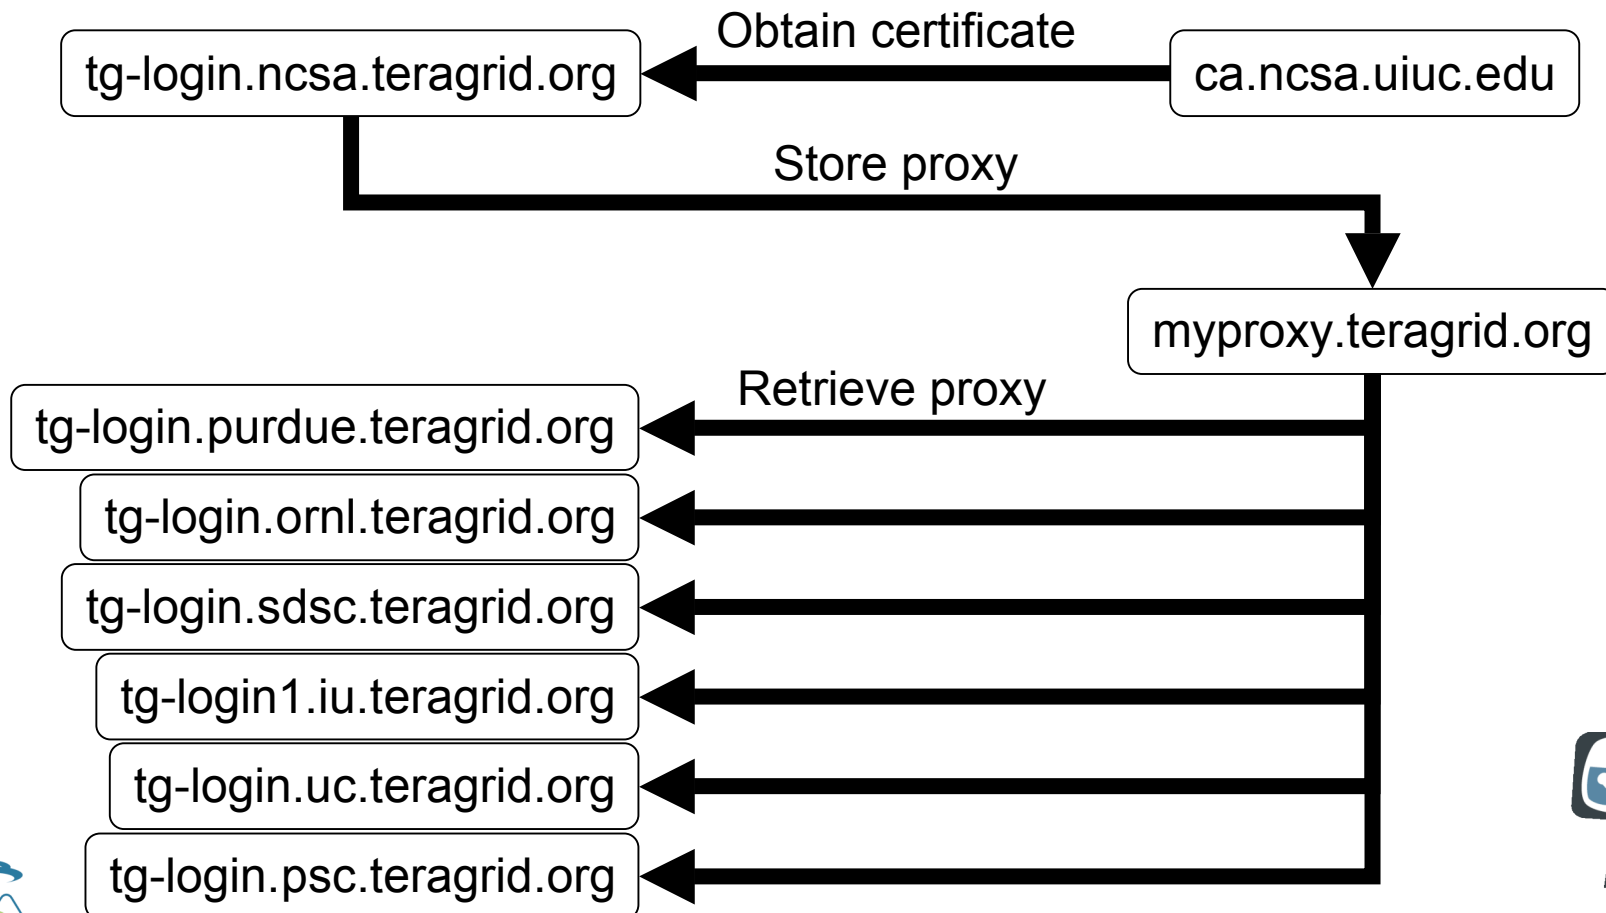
tg-login.ncsa.teragrid.org

Obtain certificate

ca.ncsa.uiuc.edu

Store proxy

myproxy.teragrid.org

Retrieve proxy

tg-login.purdue.teragrid.org

tg-login.ornl.teragrid.org

tg-login.sdsc.teragrid.org

tg-login1.iu.teragrid.org

tg-login.uc.teragrid.org

tg-login.psc.teragrid.org